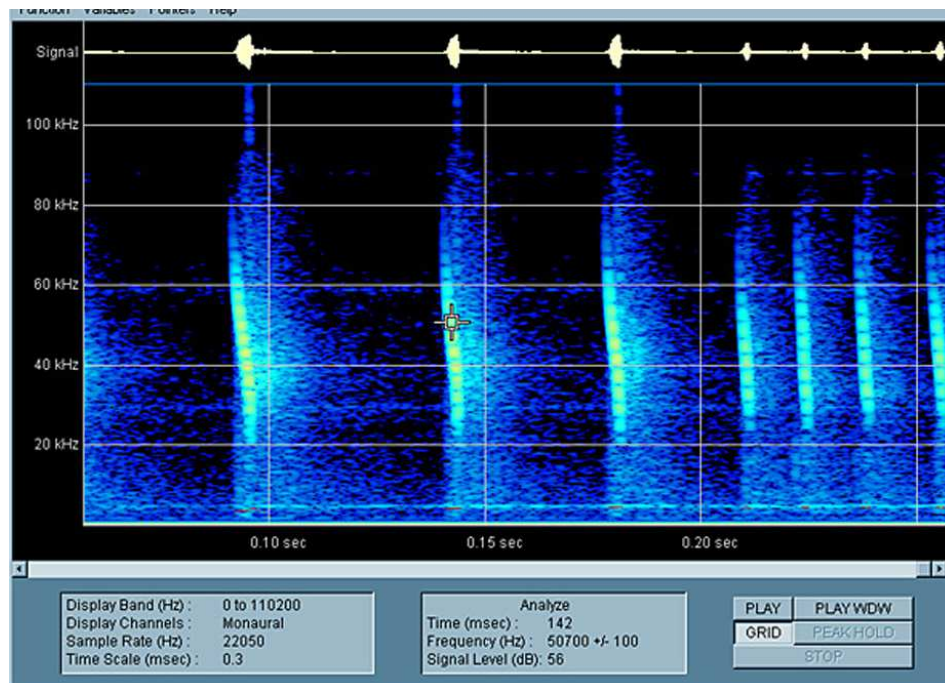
Function Variables Pointers Help

Signal

100 kHz

80 kHz

60 kHz

40 kHz

20 kHz

0.10 sec

0.15 sec

0.20 sec

Display Band (Hz) : 0 to 110200
Display Channels : Monaural
Sample Rate (Hz) : 22050
Time Scale (msec) : 0.3

Analyze
Time (msec) : 142
Frequency (Hz) : 50700 +/- 100
Signal Level (dB): 56

PLAY
PLAY WDW
GRID
PEAK HOLD
STOP